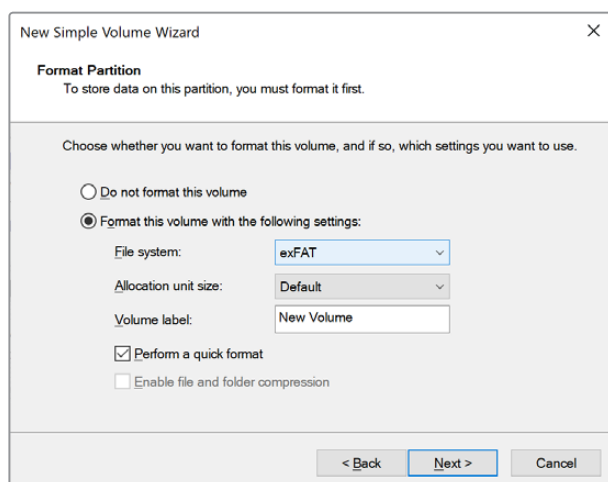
New Simple Volume Wizard

×

Format Partition
To store data on this partition, you must format it first.

Choose whether you want to format this volume, and if so, which settings you want to use.

Do not format this volume

Format this volume with the following settings:

File system: exFAT

Allocation unit size: Default

Volume label: New Volume

Perform a quick format

Enable file and folder compression

< Back

Next >

Cancel